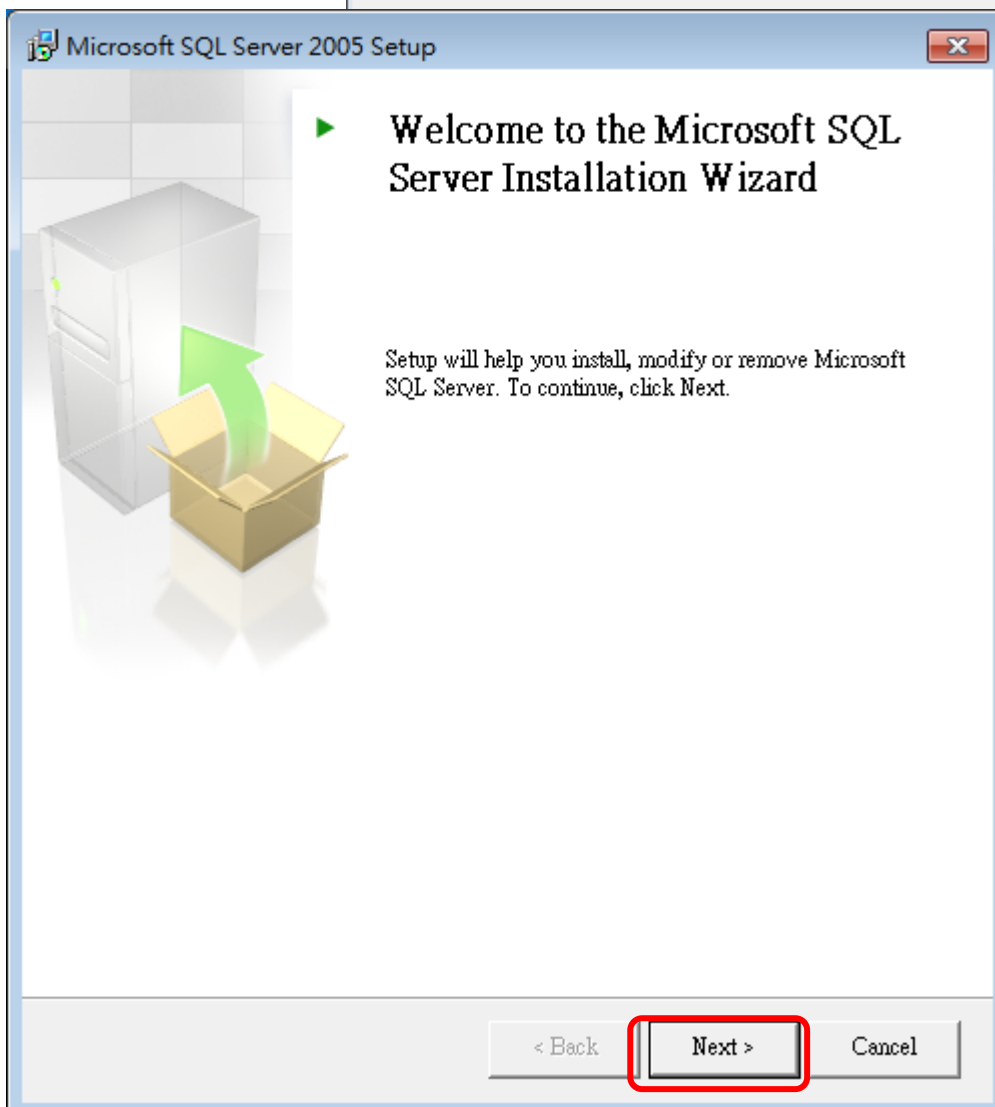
Microsoft SQL Server 2005 Setup

Welcome to the Microsoft SQL Server Installation Wizard

Setup will help you install, modify or remove Microsoft SQL Server. To continue, click Next.

< Back
Next >
Cancel